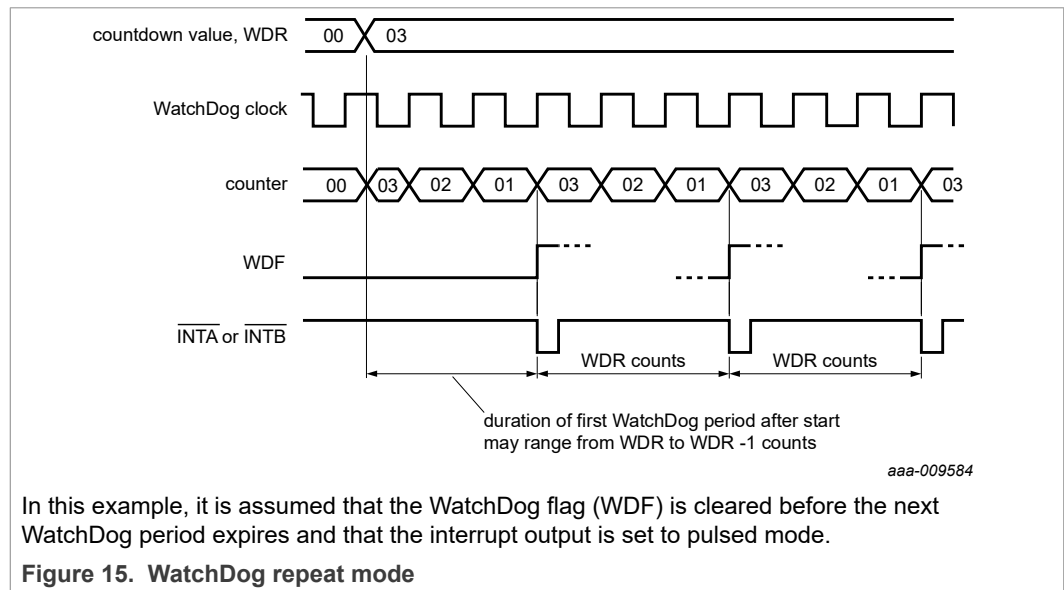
countdown value, WDR
00
03

WatchDog clock

counter
00
03
02
01
03
02
01
03
02
01
03

WDF

$\overline{INTA}$ or $\overline{INTB}$

WDR counts
WDR counts

duration of first WatchDog period after start may range from WDR to WDR -1 counts

aaa-009584

In this example, it is assumed that the WatchDog flag (WDF) is cleared before the next WatchDog period expires and that the interrupt output is set to pulsed mode.

Figure 15. WatchDog repeat mode